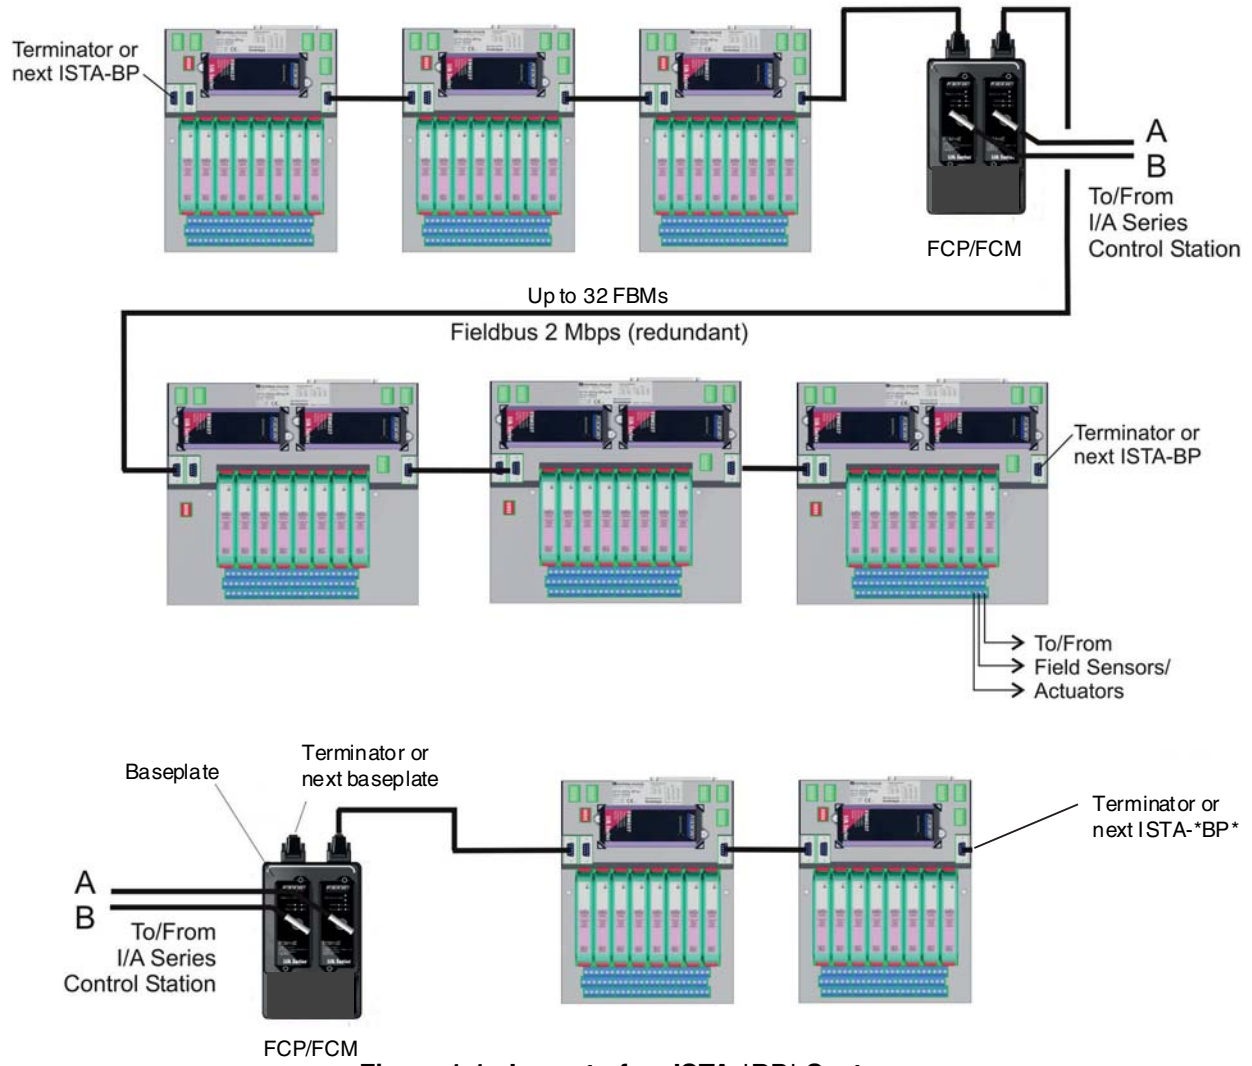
Terminator or next ISTA-BP

A

B

To/From I/A Series Control Station

FCP/FCM

Up to 32 FBMs

Fieldbus 2 Mbps (redundant)

Terminator or next ISTA-BP

To/From Field Sensors/ Actuators

Baseplate

Terminator or next baseplate

Terminator or next ISTA-*BP*

A

B

To/From I/A Series Control Station

FCP/FCM

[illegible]